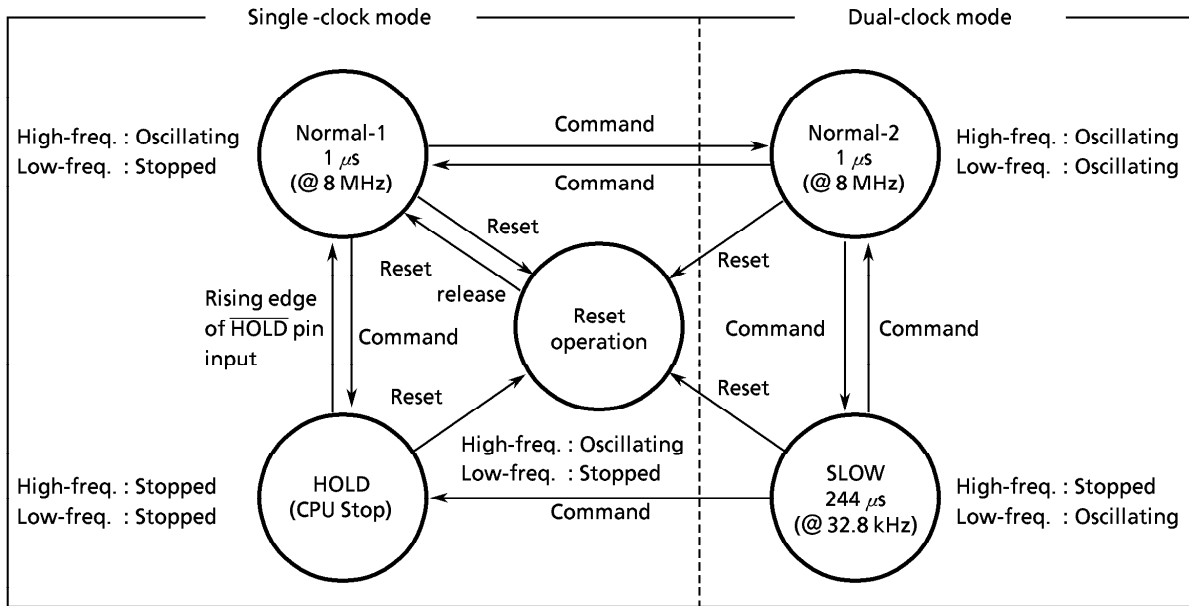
Single -clock mode

Dual-clock mode

High-freq. : Oscillating
Low-freq. : Stopped

Normal-1
1 $\mu$s
(@ 8 MHz)

Command

Command

Normal-2
1 $\mu$s
(@ 8 MHz)

High-freq. : Oscillating
Low-freq. : Oscillating

Reset

Reset release

Reset

Rising edge of $\overline{\text{HOLD}}$ pin input

Command

Reset operation

Command

Command

Reset

Reset

High-freq. : Oscillating
Low-freq. : Stopped

High-freq. : Stopped
Low-freq. : Stopped

HOLD
(CPU Stop)

Command

SLOW
244 $\mu$s
(@ 32.8 kHz)

High-freq. : Stopped
Low-freq. : Oscillating